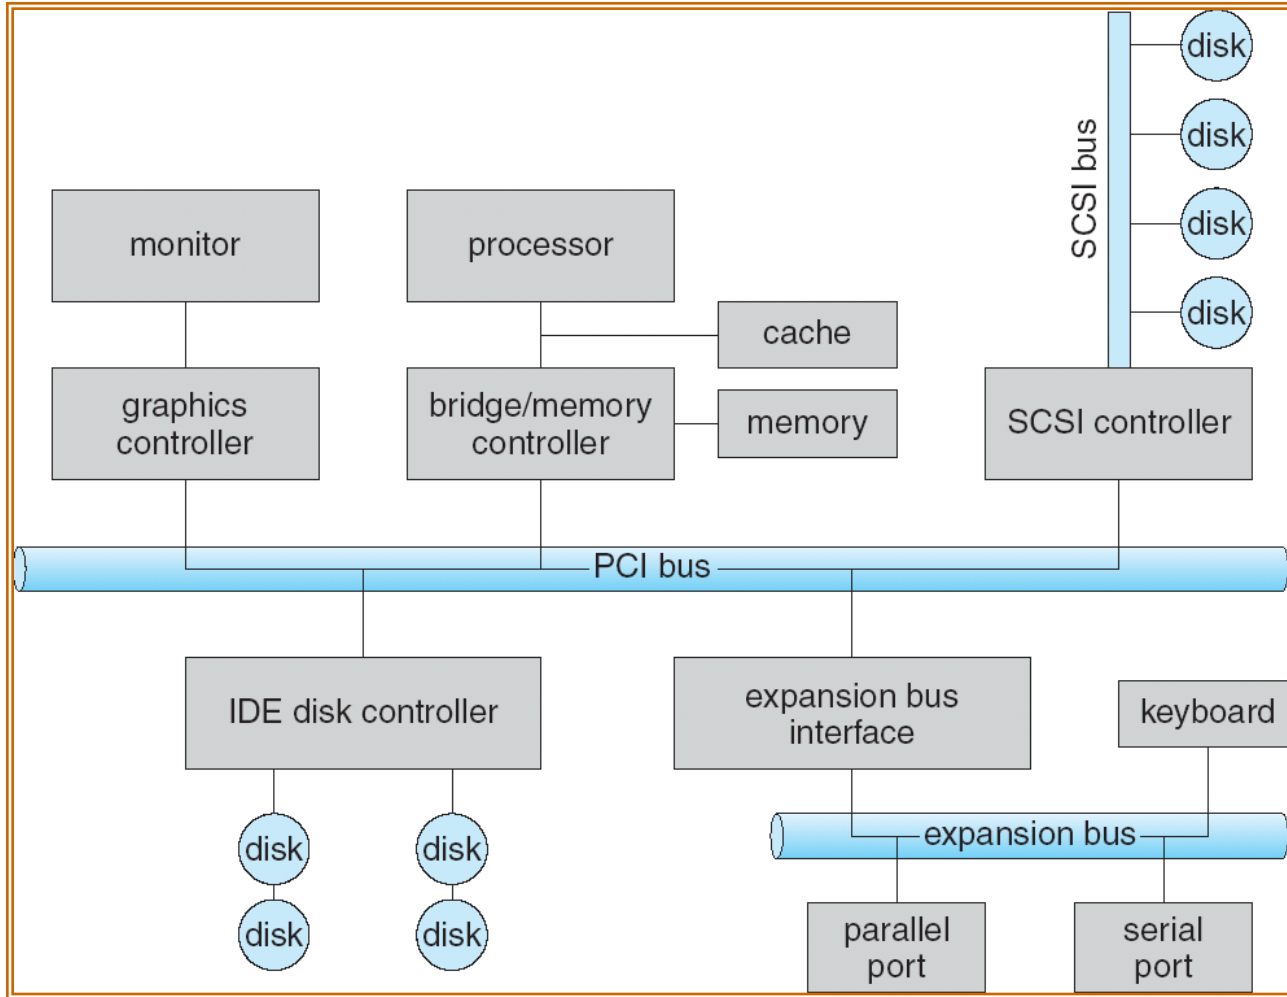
disk
disk
disk
disk
SCSI bus

monitor

processor

cache

graphics controller

bridge/memory controller

memory

SCSI controller

PCI bus

IDE disk controller

expansion bus interface

keyboard

disk
disk
disk
disk

expansion bus

parallel port

serial port